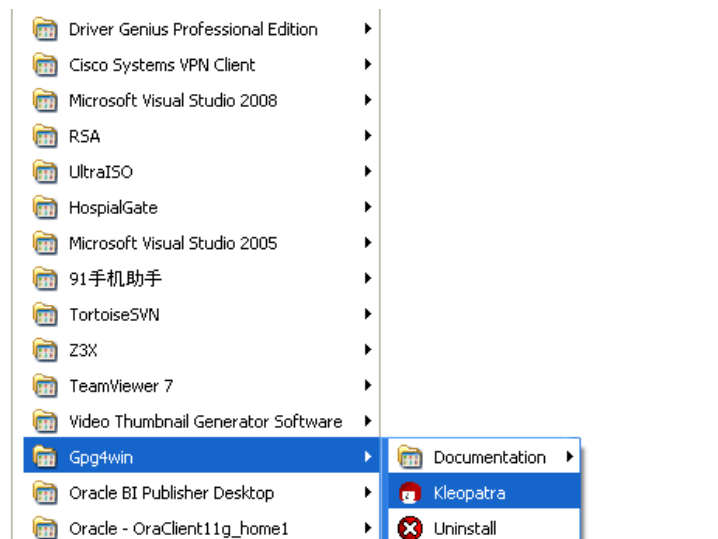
Driver Genius Professional Edition
Cisco Systems VPN Client
Microsoft Visual Studio 2008
RSA
UltraISO
HospialGate
Microsoft Visual Studio 2005
91手机助手
TortoiseSVN
Z3X
TeamViewer 7
Video Thumbnail Generator Software
Gpg4win
Oracle BI Publisher Desktop
Oracle - OraClient11g_home1

Documentation
Kleopatra
Uninstall